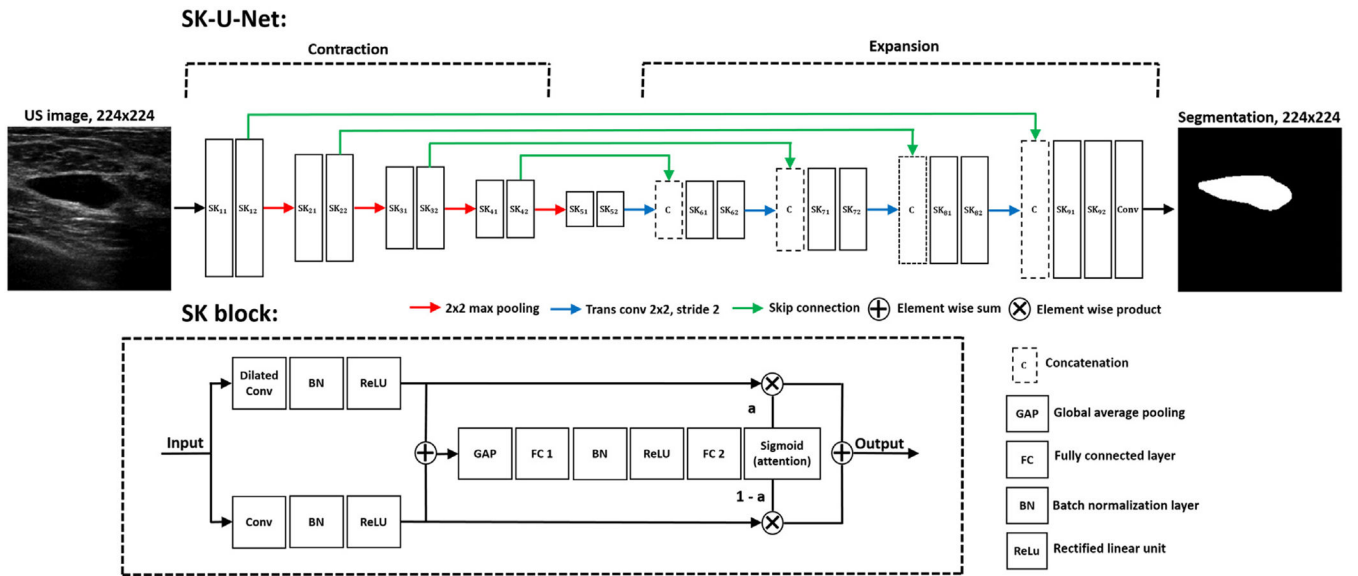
SK-U-Net:

Contraction

Expansion

US image, 224x224

Segmentation, 224x224

$SK_{11}$ $SK_{12}$ $SK_{21}$ $SK_{22}$ $SK_{31}$ $SK_{32}$ $SK_{41}$ $SK_{42}$ $SK_{51}$ $SK_{52}$ C $SK_{61}$ $SK_{62}$ C $SK_{71}$ $SK_{72}$ C $SK_{81}$ $SK_{82}$ C $SK_{91}$ $SK_{92}$ Conv

2x2 max pooling

Trans conv 2x2, stride 2

Skip connection

Element wise sum

Element wise product

SK block:

Input

Dilated Conv

BN

ReLU

Conv

BN

ReLU

GAP

FC 1

BN

ReLU

FC 2

Sigmoid (attention)

a

1 - a

Output

C Concatenation

GAP Global average pooling

FC Fully connected layer

BN Batch normalization layer

ReLu Rectified linear unit